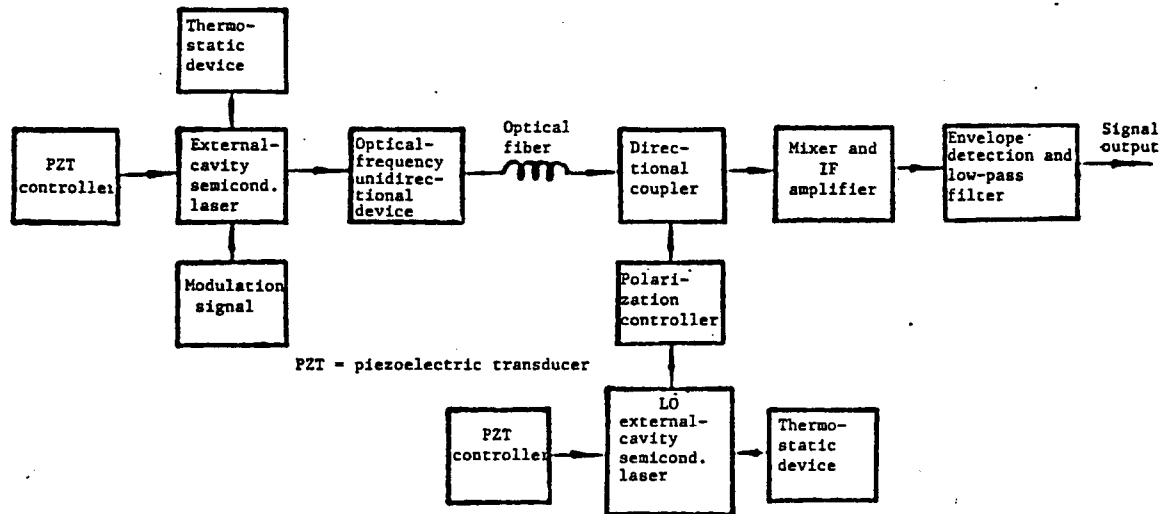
Thermostatic device

PZT controller

External-cavity semicond. laser

Modulation signal

Optical-frequency unidirectional device

Optical fiber

Directional coupler

Polarization controller

Mixer and IF amplifier

Envelope detection and low-pass filter

Signal output

PZT = piezoelectric transducer

PZT controller

LO external-cavity semicond. laser

Thermostatic device